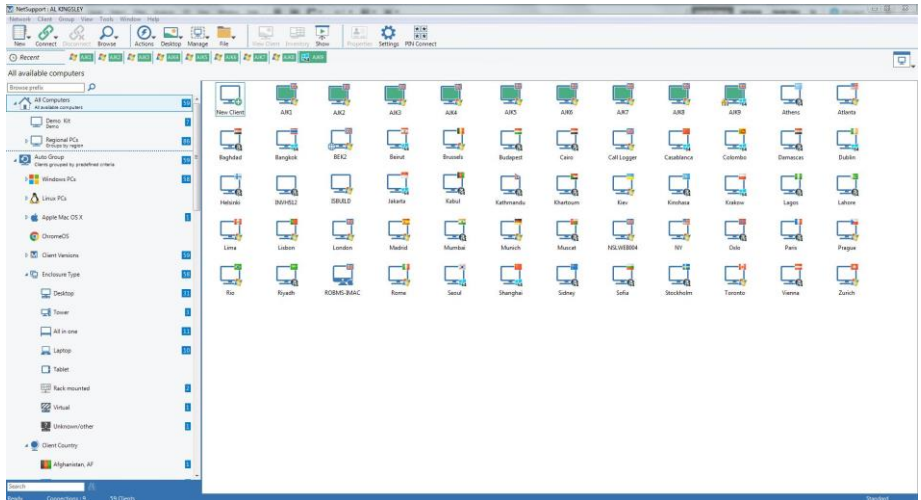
NetSupport : AL KINGSLEY

Network Client Group View Tools Window Help

New Connect Disconnect Browse Actions Desktop Manage File View Client Inventory Show Properties Settings PIN Connect

Recent AJK1 AJK2 AJK3 AJK4 AJK5 AJK6 AJK7 AJK8 AJK9

All available computers

Browse prefix

All Computers
All available computers 59

Demo Kit
Demo 7

Regional PCs
Groups by region 49

Auto Group
Clients grouped by predefined criteria 59

Windows PCs 58

Linux PCs

Apple Mac OS X 1

ChromeOS

Client Versions 59

Enclosure Type 58

Desktop 37

Tower 6

All in one 11

Laptop 10

Tablet

Rack-mounted 2

Virtual 1

Unknown/other 1

Client Country

Afghanistan, AF 1

Search

New Client AJK1 AJK2 AJK3 AJK4 AJK5 AJK6 AJK7 AJK8 AJK9 Athens Atlanta

Baghdad Bangkok BEK2 Beirut Brussels Budapest Cairo Call Logger Casablanca Colombo Damascus Dublin

Helsinki IMVHS12 ISBUILD Jakarta Kabul Kathmandu Khartoum Kiev Kinshasa Krakow Lagos Lahore

Lima Lisbon London Madrid Mumbai Munich Muscat NSLWEB004 NY Oslo Paris Prague

Rio Riyadh ROBMS-IMAC Rome Seoul Shanghai Sidney Sofia Stockholm Toronto Vienna Zurich

Ready Connections : 0 59 Clients Standard